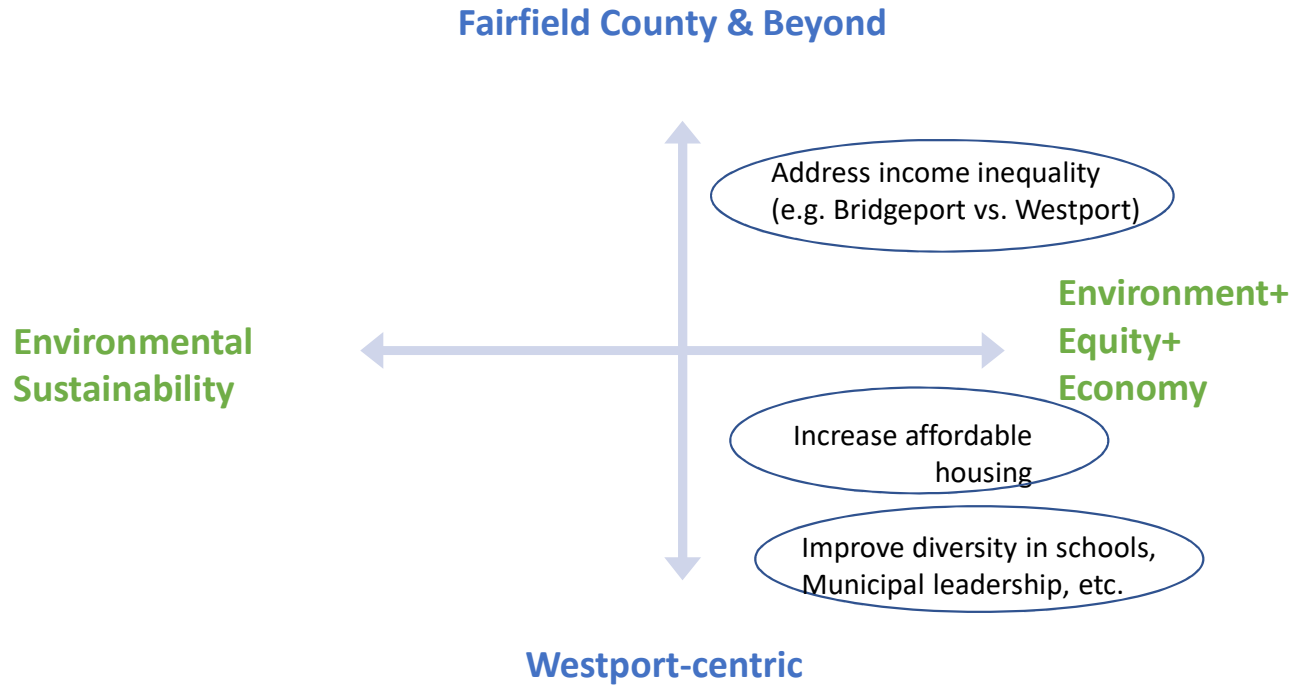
Fairfield County & Beyond

Address income inequality (e.g. Bridgeport vs. Westport)

Environmental Sustainability

Environment+ Equity+ Economy

Increase affordable housing

Improve diversity in schools, Municipal leadership, etc.

Westport-centric